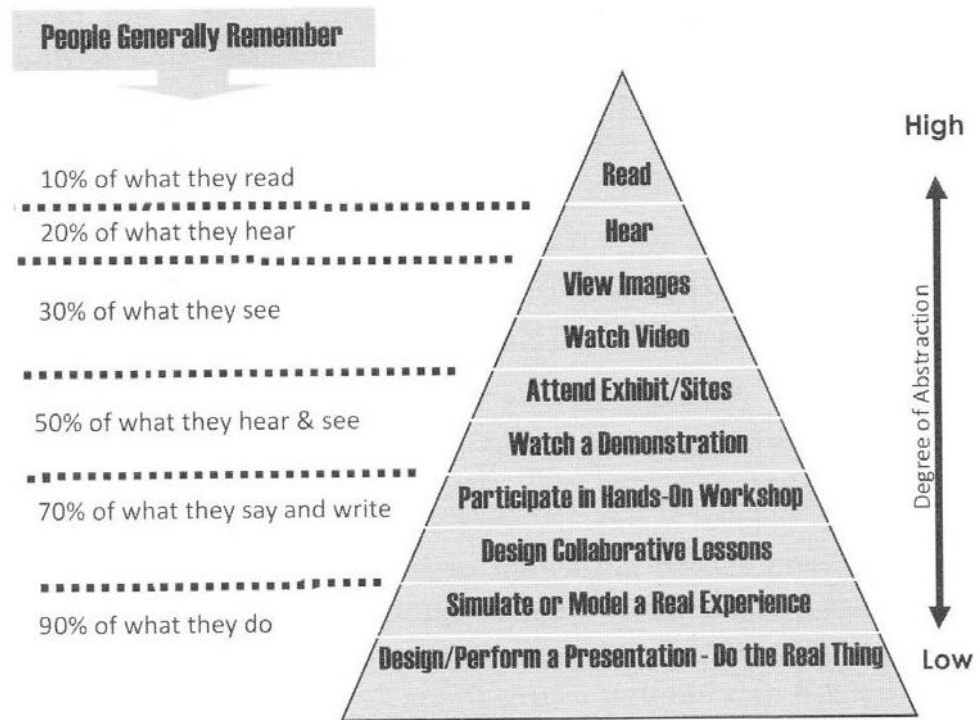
People Generally Remember

10% of what they read

20% of what they hear

30% of what they see

50% of what they hear & see

70% of what they say and write

90% of what they do

Read

Hear

View Images

Watch Video

Attend Exhibit/Sites

Watch a Demonstration

Participate in Hands-On Workshop

Design Collaborative Lessons

Simulate or Model a Real Experience

Design/Perform a Presentation - Do the Real Thing

High

Degree of Abstraction

Low